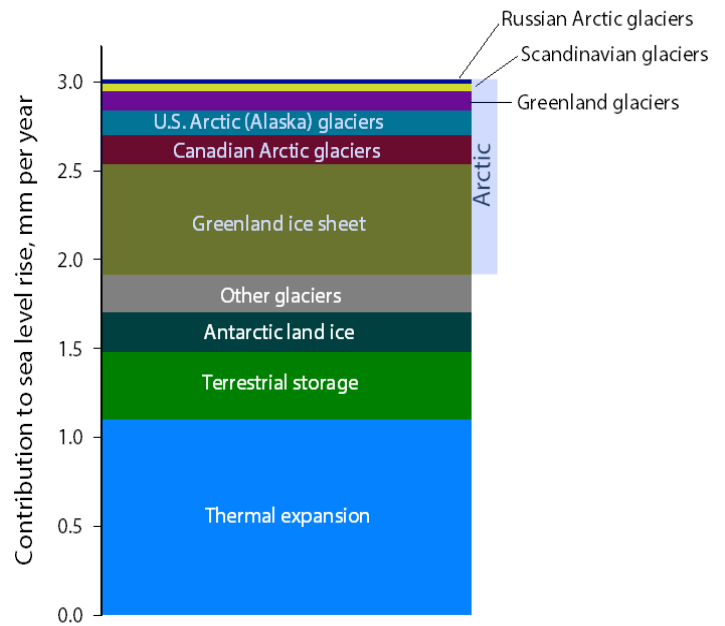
Russian Arctic glaciers
Scandinavian glaciers
Greenland glaciers

Contribution to sea level rise, mm per year

3.0
2.5
2.0
1.5
1.0
0.5
0.0

U.S. Arctic (Alaska) glaciers
Canadian Arctic glaciers
Greenland ice sheet
Arctic
Other glaciers
Antarctic land ice
Terrestrial storage
Thermal expansion